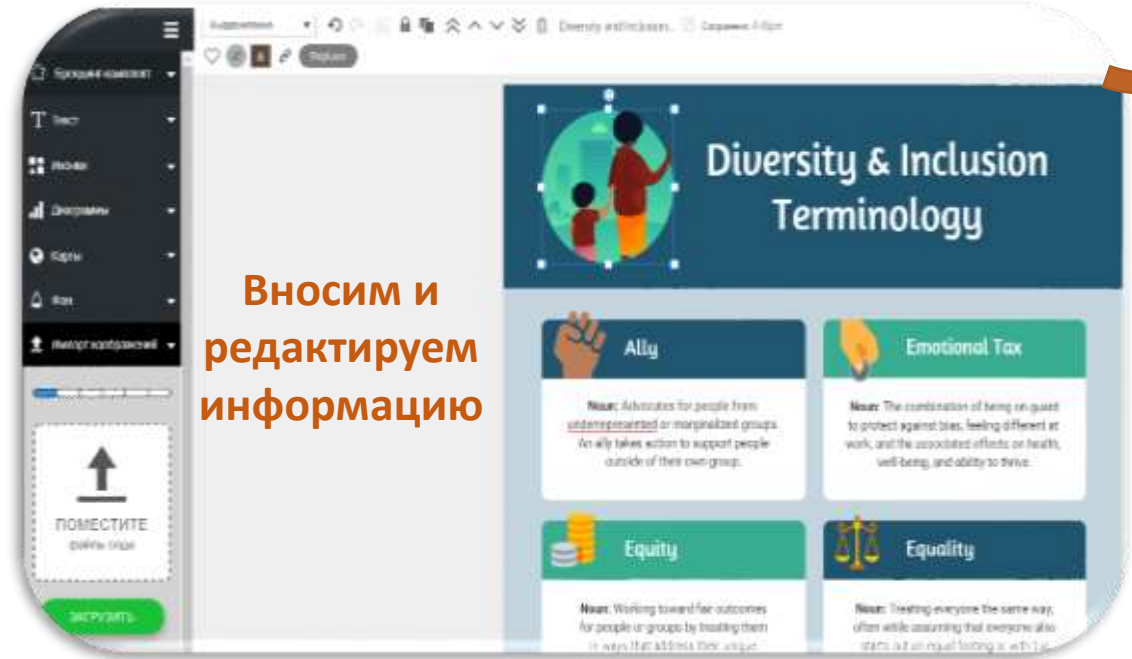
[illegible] Diversity and Inclusion... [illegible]

Заменить

Брендинг-комплект

Текст

Иконки

Диаграммы

Карты

Фон

Импорт изображений

ПОМЕСТИТЕ файлы сюда

ЗАГРУЗИТЬ

Вносим и редактируем информацию

Diversity & Inclusion Terminology

Ally

Noun: Advocates for people from underrepresented or marginalized groups. An ally takes action to support people outside of their own group.

Emotional Tax

Noun: The combination of being on guard to protect against bias, feeling different at work, and the associated effects on health, well-being, and ability to thrive.

Equity

Noun: Working toward fair outcomes for people or groups by treating them in ways that address their unique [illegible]

Equality

Noun: Treating everyone the same way, often while assuming that everyone also starts out on equal footing or with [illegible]